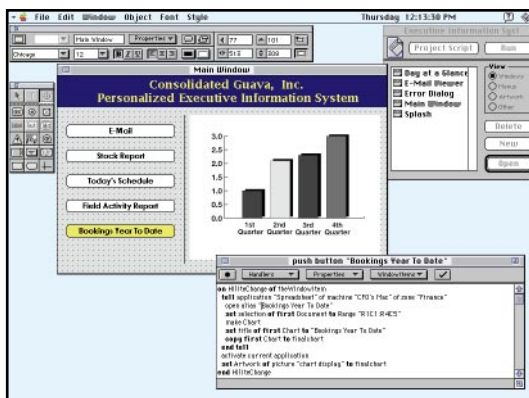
File Edit Window Object Font Style

Thursday 12:13:30 PM

Main Window

Properties

77

101

Chicago

12

513

300

Executive Information Syst

Project Script

Run

Main Window

Consolidated Guava, Inc.
Personalized Executive Information System

E-Mail

Stock Report

Today's Schedule

Field Activity Report

Bookings Year To Date

3.0
2.5
2.0
1.5
1.0
0.5
0.0

1st Quarter
2nd Quarter
3rd Quarter
4th Quarter

Day at a Glance
E-Mail Viewer
Error Dialog
Main Window
Splash

View
Windows
Menus
Artwork
Other

Delete

New

Open

push button "Bookings Year To Date"

Handlers

Properties

WindowItems

on HiliteChange of theWindowItem
tell application "Spreadsheet" of machine "CFO's Mac" of zone "Finance"
open alias "Bookings Year To Date"
set selection of first Document to Range "R1C1:R4C5"
make Chart
set title of first Chart to "Bookings Year To Date"
copy first Chart to finalchart
end tell
activate current application
set Artwork of picture "chart display" to finalchart
end HiliteChange